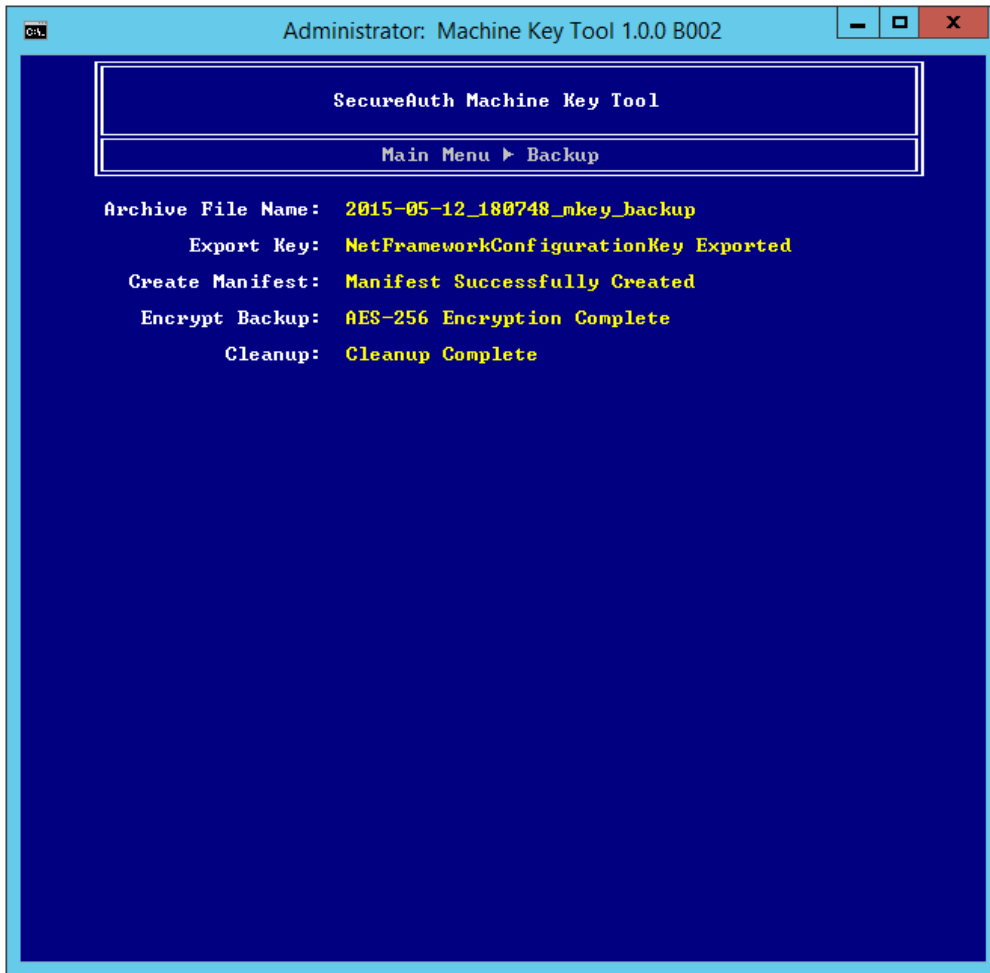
C:\

Administrator: Machine Key Tool 1.0.0 B002

SecureAuth Machine Key Tool

Main Menu ▸ Backup

Archive File Name: 2015-05-12_180748_mkey_backup

Export Key: NetFrameworkConfigurationKey Exported

Create Manifest: Manifest Successfully Created

Encrypt Backup: AES-256 Encryption Complete

Cleanup: Cleanup Complete